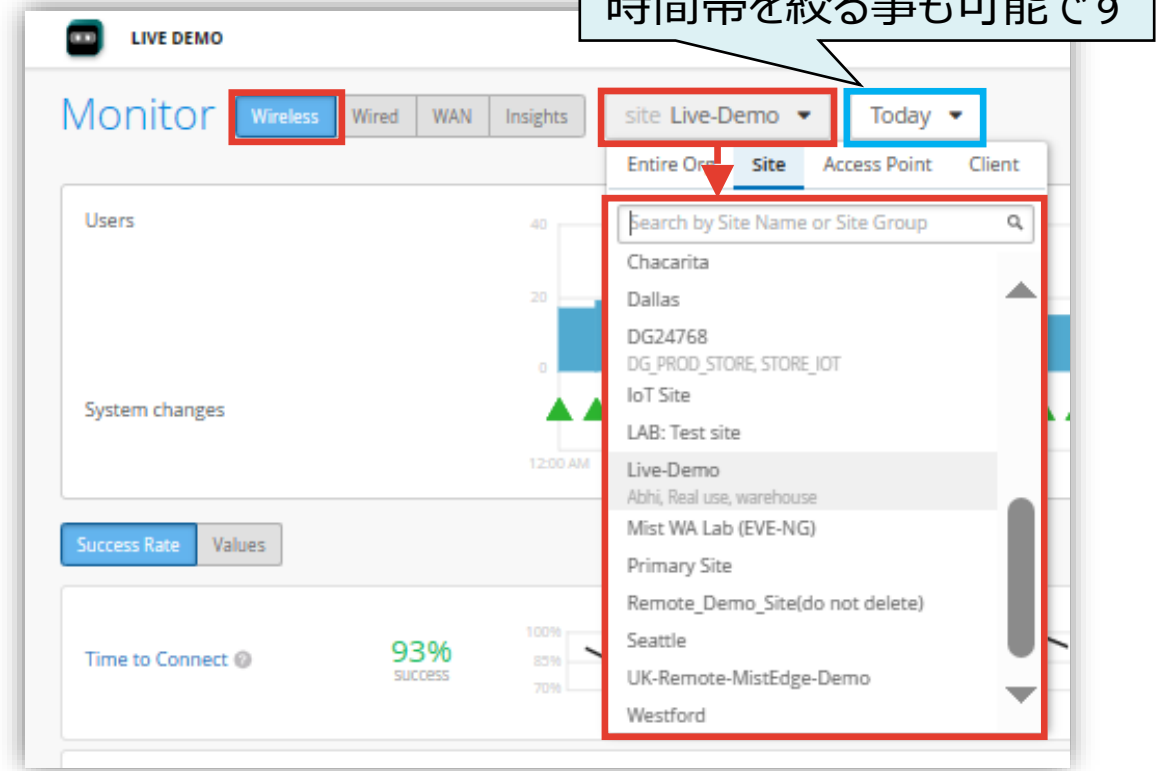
時間帯を絞る事も可能です

LIVE DEMO

Monitor

Wireless

Wired

WAN

Insights

site Live-Demo

Today

Entire Org

Site

Access Point

Client

Search by Site Name or Site Group

Chacarita

Dallas

DG24768
DG_PROD_STORE, STORE_IOT

IoT Site

LAB: Test site

Live-Demo
Abhi, Real use, warehouse

Mist WA Lab (EVE-NG)

Primary Site

Remote_Demo_Site(do not delete)

Seattle

UK-Remote-MistEdge-Demo

Westford

Users

40

20

0

System changes

12:00 AM

Success Rate

Values

Time to Connect

93%
success

100%

85%

70%